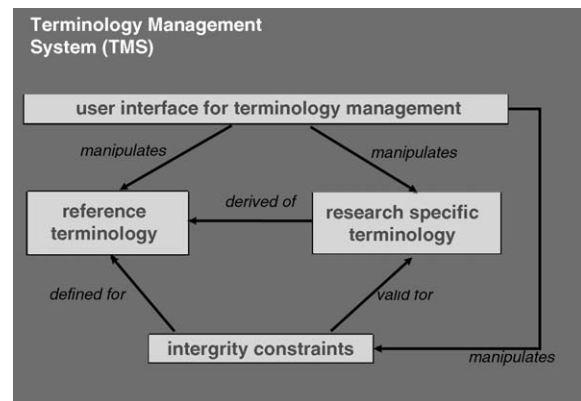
Terminology Management System (TMS)

user interface for terminology management

manipulates

manipulates

reference terminology

derived of

research specific terminology

defined for

valid for

intergrity constraints

manipulates